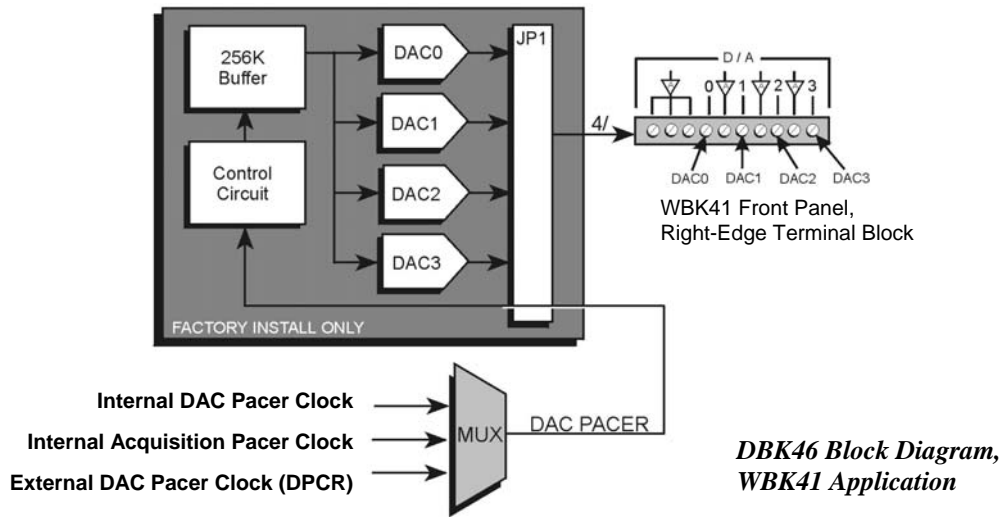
256K Buffer

Control Circuit

DAC0

DAC1

DAC2

DAC3

JP1

FACTORY INSTALL ONLY

4/

D / A

0 1 2 3

DAC0 DAC1 DAC2 DAC3

WBK41 Front Panel, Right-Edge Terminal Block

Internal DAC Pacer Clock

Internal Acquisition Pacer Clock

External DAC Pacer Clock (DPCR)

MUX

DAC PACER

DBK46 Block Diagram, WBK41 Application